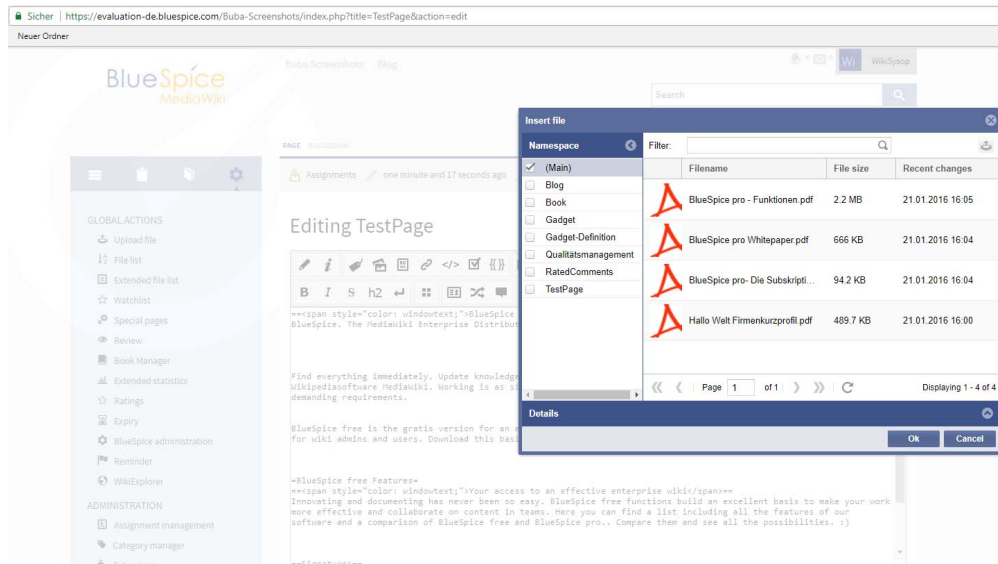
Sicher | https://evaluation-de.bluespice.com/Buba-Screenshots/index.php?title=TestPage&action=edit

Neuer Ordner

BlueSpice MediaWiki

Buba Screenshots Blog

Wi WikiSysop

Search

GLOBAL ACTIONS
Upload file
File list
Extended file list
Watchlist
Special pages
Review
Book Manager
Extended statistics
Ratings
Expiry
BlueSpice administration
Reminder
WikiExplorer

ADMINISTRATION
Assignment management
Category manager

PAGE DISCUSSION

Assignments one minute and 17 seconds ago

Editing TestPage

B I S h2

==<span style="color: windowtext;">BlueSpice
BlueSpice. The MediaWiki Enterprise Distribut

Find everything immediately. Update knowledge
Wikipediasoftware MediaWiki. Working is as si
demanding requirements.

BlueSpice free is the gratis version for an e
for wiki admins and users. Download this basi

=BlueSpice free Features=
==<span style="color: windowtext;">Your access to an effective enterprise wiki</span>==
Innovating and documenting has never been so easy. BlueSpice free functions build an excellent basis to make your work more effective and collaborate on content in teams. Here you can find a list including all the features of our software and a comparison of BlueSpice free and BlueSpice pro.. Compare them and see all the possibilities. :)

Insert file

Namespace
(Main)
Blog
Book
Gadget
Gadget-Definition
Qualitätsmanagement
RatedComments
TestPage

Filter:

| Filename | File size | Recent changes |
|---|---|---|
| BlueSpice pro - Funktionen.pdf | 2.2 MB | 21.01.2016 16:05 |
| BlueSpice pro Whitepaper.pdf | 666 KB | 21.01.2016 16:04 |
| BlueSpice pro- Die Subskripti... | 94.2 KB | 21.01.2016 16:04 |
| Hallo Welt Firmenkurzprofil.pdf | 489.7 KB | 21.01.2016 16:00 |

Page 1 of 1

Displaying 1 - 4 of 4

Details

Ok Cancel